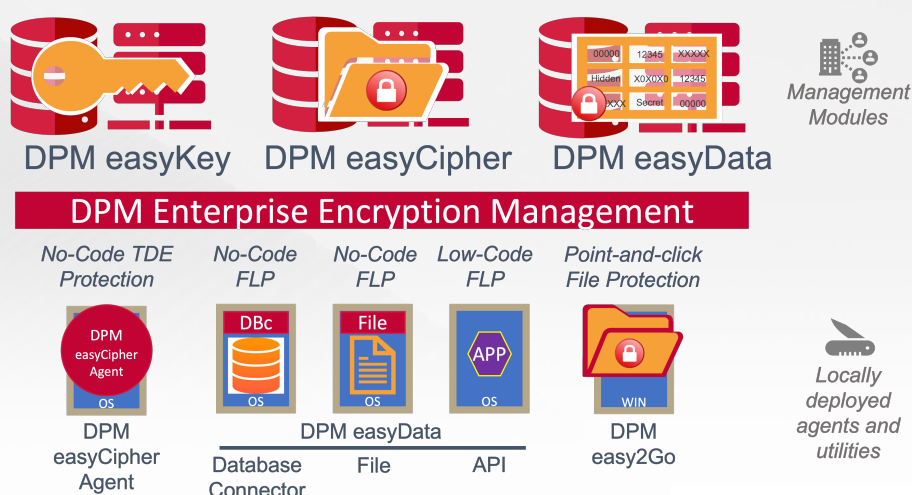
00000 12345 XXXXX
Hidden X0X0X0 12345
XXX Secret 00000

DPM easyKey DPM easyCipher DPM easyData

Management Modules

DPM Enterprise Encryption Management

No-Code TDE Protection

No-Code FLP

No-Code FLP

Low-Code FLP

Point-and-click File Protection

DPM easyCipher Agent
OS

DBc
OS

File
OS

APP
OS

WIN

Locally deployed agents and utilities

DPM easyCipher Agent

DPM easyData

Database Connector

File

API

DPM easy2Go